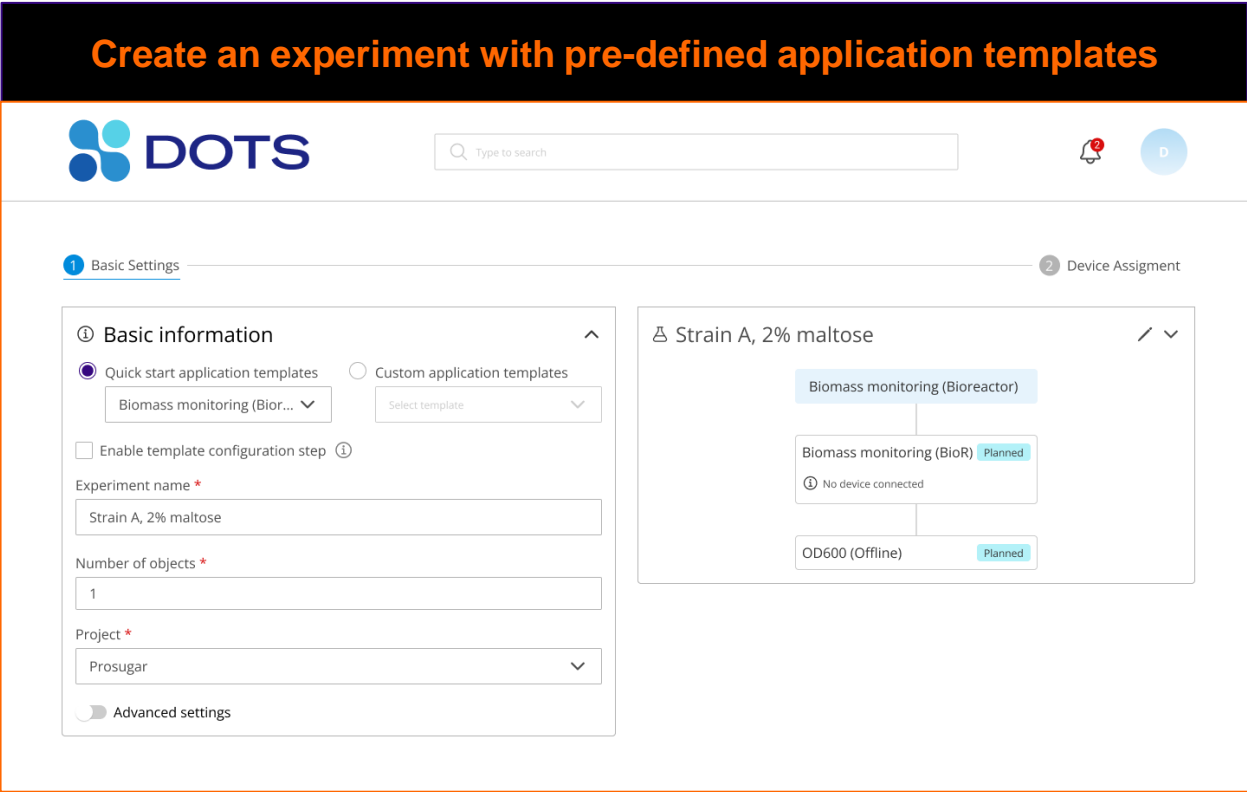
Create an experiment with pre-defined application templates

DOTS

Type to search

2

D

1 Basic Settings

2 Device Assigment

Basic information

Quick start application templates

Custom application templates

Biomass monitoring (Bior...

Select template

Enable template configuration step

Experiment name *

Strain A, 2% maltose

Number of objects *

1

Project *

Prosugar

Advanced settings

Strain A, 2% maltose

Biomass monitoring (Bioreactor)

Biomass monitoring (BioR) Planned

No device connected

OD600 (Offline) Planned